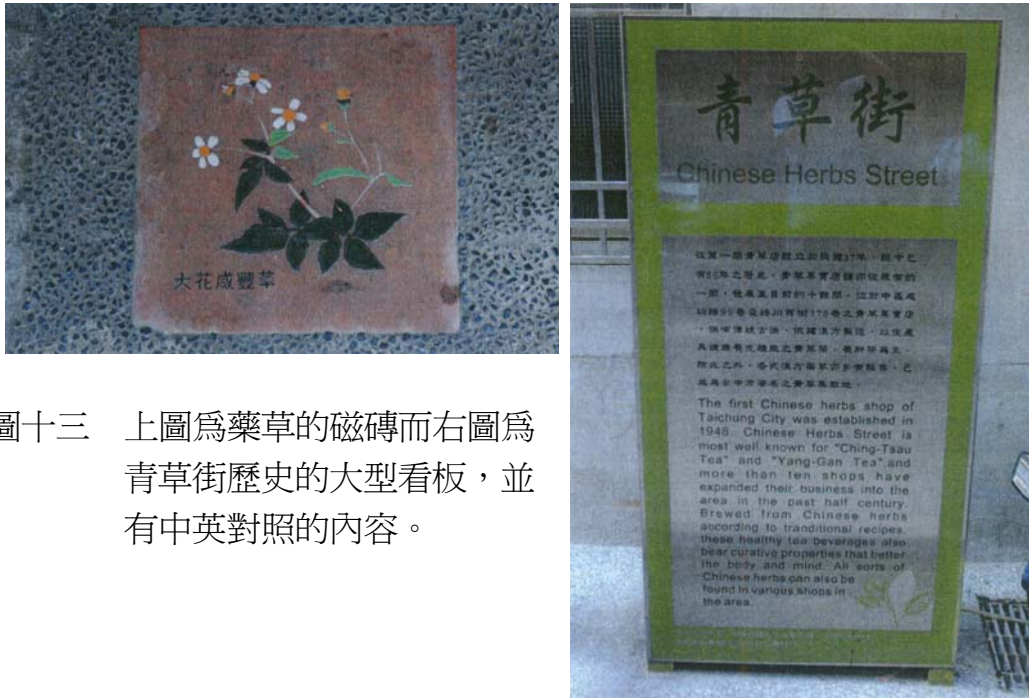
大花咸豐草

圖十三　上圖爲藥草的磁磚而右圖爲青草街歷史的大型看板，並有中英對照的內容。

青草街
Chinese Herbs Street

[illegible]

The first Chinese herbs shop of Taichung City was established in 1946. Chinese Herbs Street is most well known for "Ching-Tsau Tea" and "Yang-Gan Tea",and more than ten shops have expanded their business into the area in the past half century. Brewed from Chinese herbs according to tranditional recipes, these healthy tea beverages also bear curative properties that better the body and mind. All sorts of Chinese herbs can also be found in various shops in the area.

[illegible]